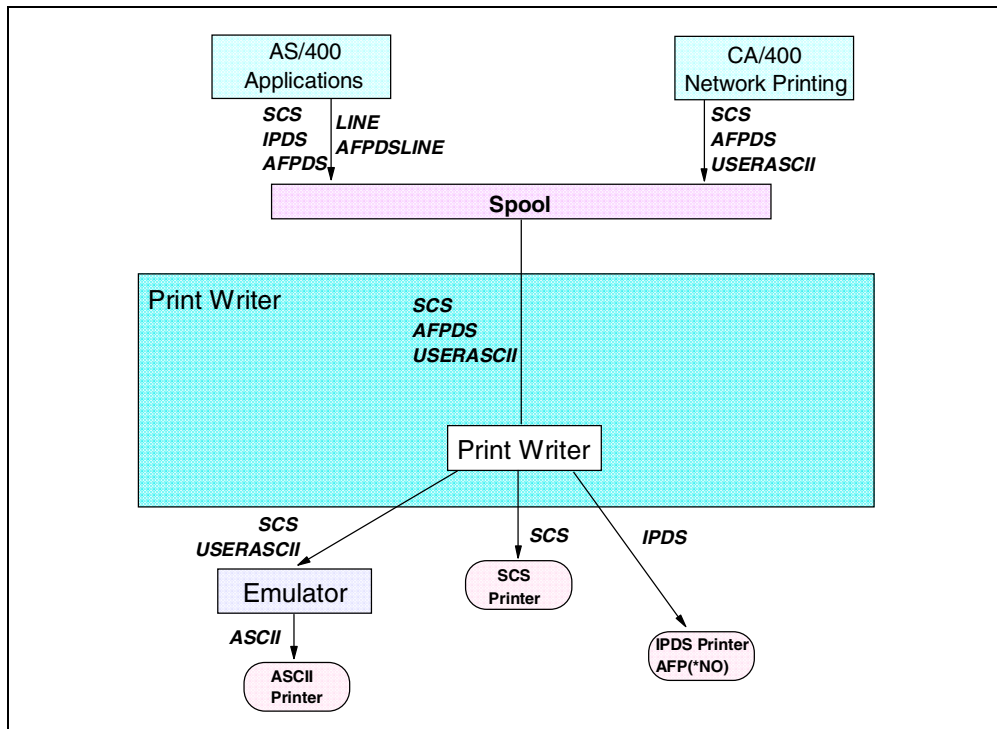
AS/400 Applications

SCS
IPDS
AFPDS

LINE
AFPDSLINE

CA/400 Network Printing

SCS
AFPDS
USERASCII

Spool

Print Writer

SCS
AFPDS
USERASCII

Print Writer

SCS
USERASCII

SCS

IPDS

Emulator

SCS Printer

ASCII

IPDS Printer AFP(*NO)

ASCII Printer